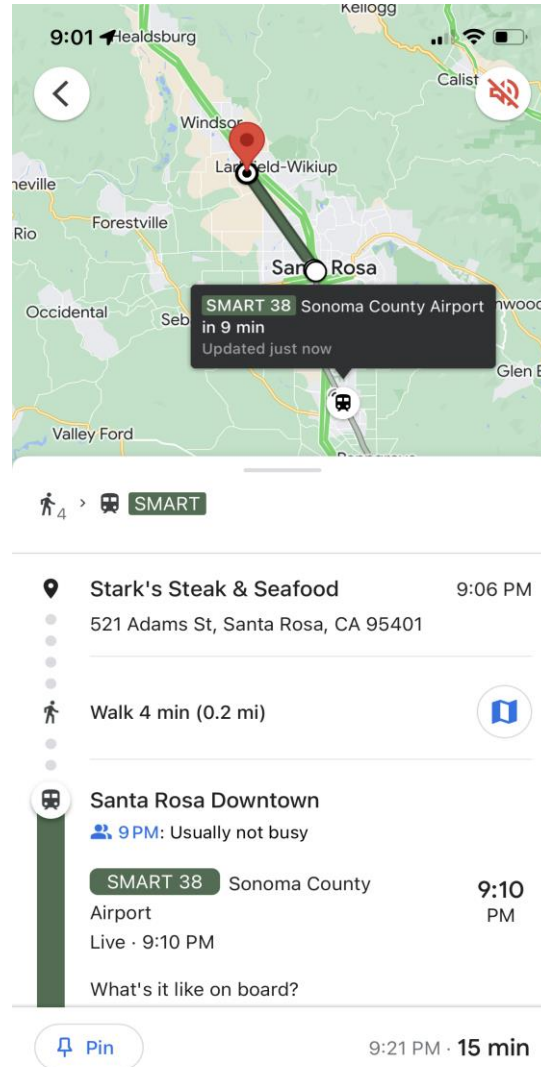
9:01 Healdsburg

Kellogg

Calist

Windsor

Larkfield-Wikiup

neville

Forestville

Rio

Santa Rosa

Occidental

Seb

SMART 38 Sonoma County Airport in 9 min
Updated just now

nwood

Glen E

Valley Ford

4 › SMART

Stark's Steak & Seafood 9:06 PM
521 Adams St, Santa Rosa, CA 95401

Walk 4 min (0.2 mi)

Santa Rosa Downtown
9 PM: Usually not busy

SMART 38 Sonoma County Airport
Live · 9:10 PM

9:10 PM

What's it like on board?

Pin

9:21 PM · 15 min